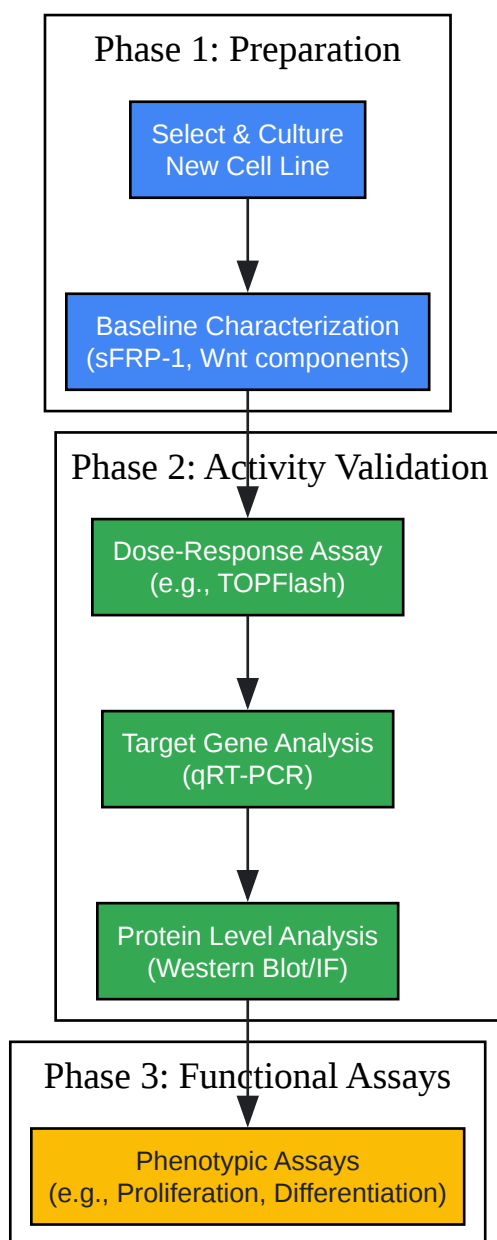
Phase 1: Preparation

Select & Culture New Cell Line

Baseline Characterization (sFRP-1, Wnt components)

Phase 2: Activity Validation

Dose-Response Assay (e.g., TOPFlash)

Target Gene Analysis (qRT-PCR)

Protein Level Analysis (Western Blot/IF)

Phase 3: Functional Assays

Phenotypic Assays (e.g., Proliferation, Differentiation)